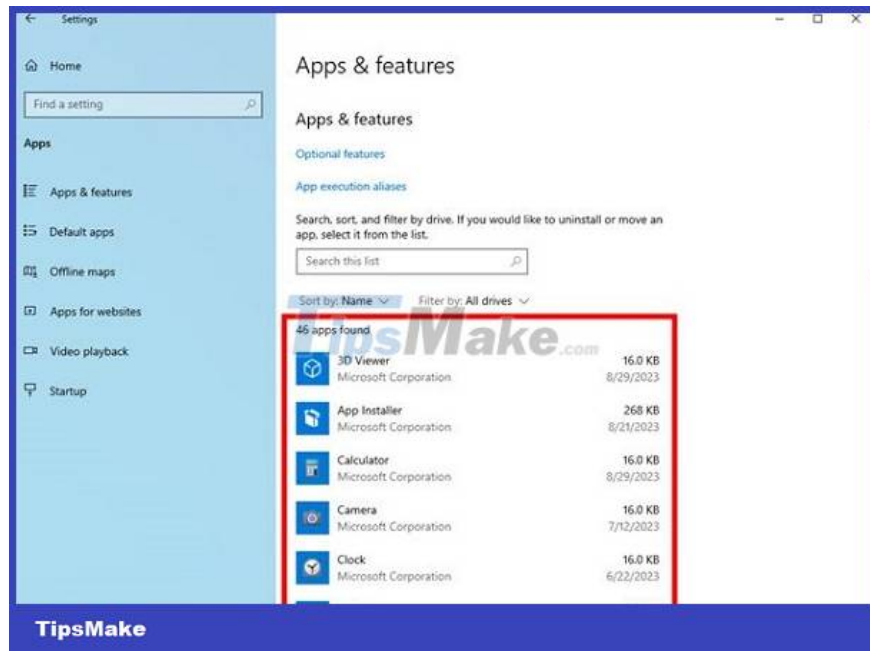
Settings

Home

Find a setting

Apps

Apps & features

Default apps

Offline maps

Apps for websites

Video playback

Startup

Apps & features

Apps & features

Optional features

App execution aliases

Search, sort, and filter by drive. If you would like to uninstall or move an app, select it from the list.

Search this list

Sort by: Name Filter by: All drives

46 apps found

TipsMake.com

| | | |
|---|---|---|
| 3D Viewer | Microsoft Corporation | 16.0 KB 8/29/2023 |
| App Installer | Microsoft Corporation | 268 KB 8/21/2023 |
| Calculator | Microsoft Corporation | 16.0 KB 8/29/2023 |
| Camera | Microsoft Corporation | 16.0 KB 7/12/2023 |
| Clock | Microsoft Corporation | 16.0 KB 6/22/2023 |

TipsMake